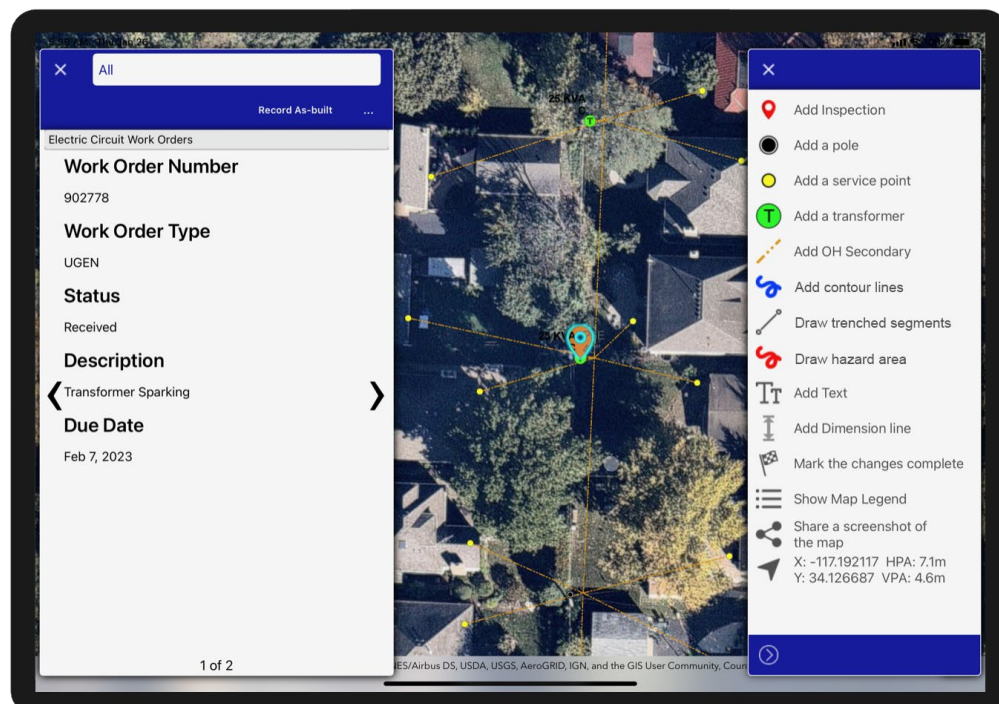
All

Record As-built ...

Electric Circuit Work Orders

Work Order Number

902778

Work Order Type

UGEN

Status

Received

Description

Transformer Sparking

Due Date

Feb 7, 2023

1 of 2

25 KVA

Add Inspection

Add a pole

Add a service point

Add a transformer

Add OH Secondary

Add contour lines

Draw trenched segments

Draw hazard area

Add Text

Add Dimension line

Mark the changes complete

Show Map Legend

Share a screenshot of the map

X: -117.192117 HPA: 7.1m
Y: 34.126687 VPA: 4.6m

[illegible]ES/Airbus DS, USDA, USGS, AeroGRID, IGN, and the GIS User Community, Coun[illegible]